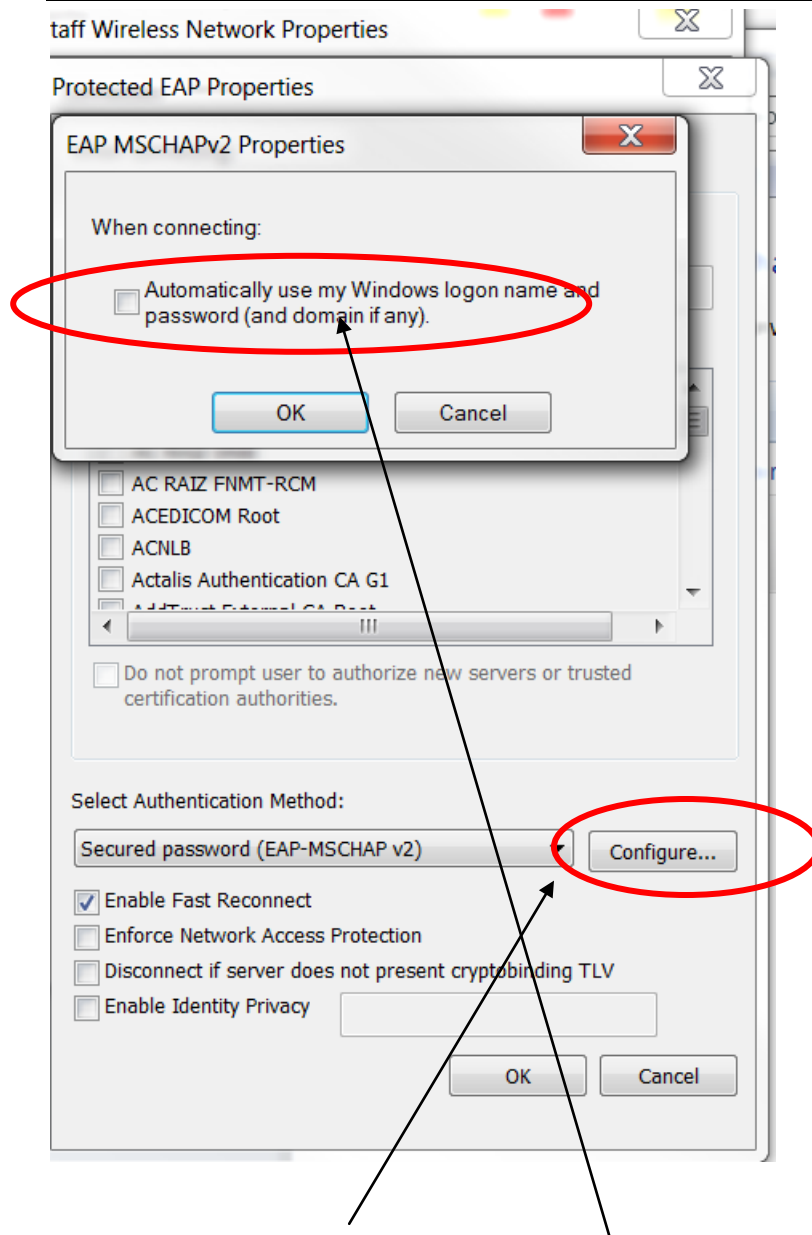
taff Wireless Network Properties

Protected EAP Properties

EAP MSCHAPv2 Properties

When connecting:

Automatically use my Windows logon name and password (and domain if any).

OK Cancel

AC RAIZ FNMT-RCM
ACEDICOM Root
ACNLB
Actalis Authentication CA G1
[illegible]

Do not prompt user to authorize new servers or trusted certification authorities.

Select Authentication Method:

Secured password (EAP-MSCHAP v2)

Configure...

Enable Fast Reconnect
Enforce Network Access Protection
Disconnect if server does not present cryptobinding TLV
Enable Identity Privacy

OK Cancel